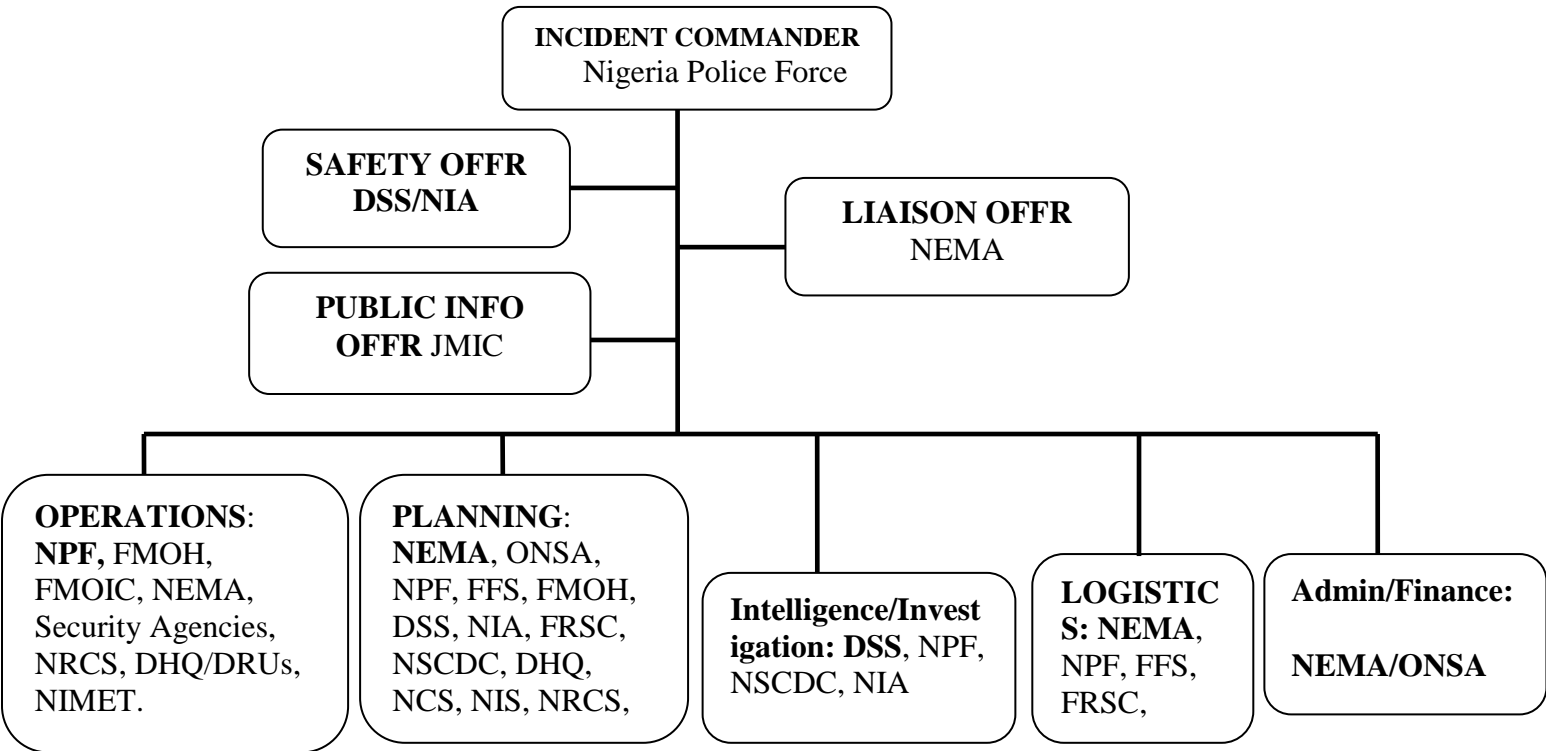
INCIDENT COMMANDER
Nigeria Police Force

SAFETY OFFR
DSS/NIA

LIAISON OFFR
NEMA

PUBLIC INFO OFFR JMIC

OPERATIONS: NPF, FMOH, FMOIC, NEMA, Security Agencies, NRCS, DHQ/DRUs, NIMET.

PLANNING: NEMA, ONSA, NPF, FFS, FMOH, DSS, NIA, FRSC, NSCDC, DHQ, NCS, NIS, NRCS,

Intelligence/Investigation: DSS, NPF, NSCDC, NIA

LOGISTICS: NEMA, NPF, FFS, FRSC,

Admin/Finance:

NEMA/ONSA